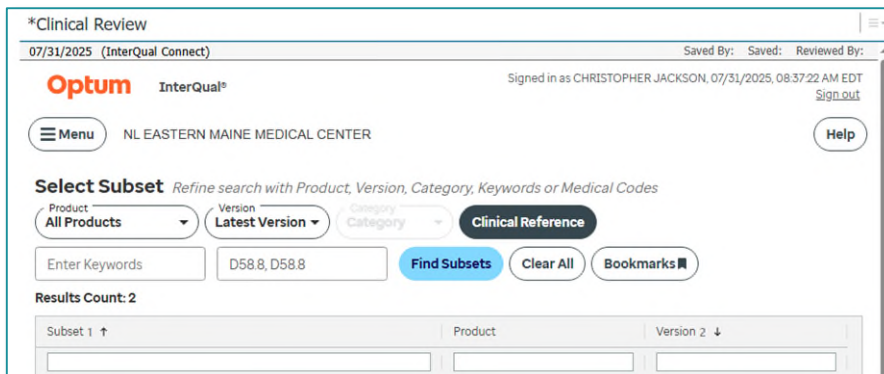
*Clinical Review

07/31/2025 (InterQual Connect)

Saved By: Saved: Reviewed By:

Optum InterQual®

Signed in as CHRISTOPHER JACKSON, 07/31/2025, 08:37:22 AM EDT
Sign out

Menu NL EASTERN MAINE MEDICAL CENTER

Help

Select Subset Refine search with Product, Version, Category, Keywords or Medical Codes

Product
All Products

Version
Latest Version

Category
Category

Clinical Reference

Enter Keywords

D58.8, D58.8

Find Subsets

Clear All

Bookmarks

Results Count: 2

| Subset 1 ↑ | Product | Version 2 ↓ |
|---|---|---|
| | | |